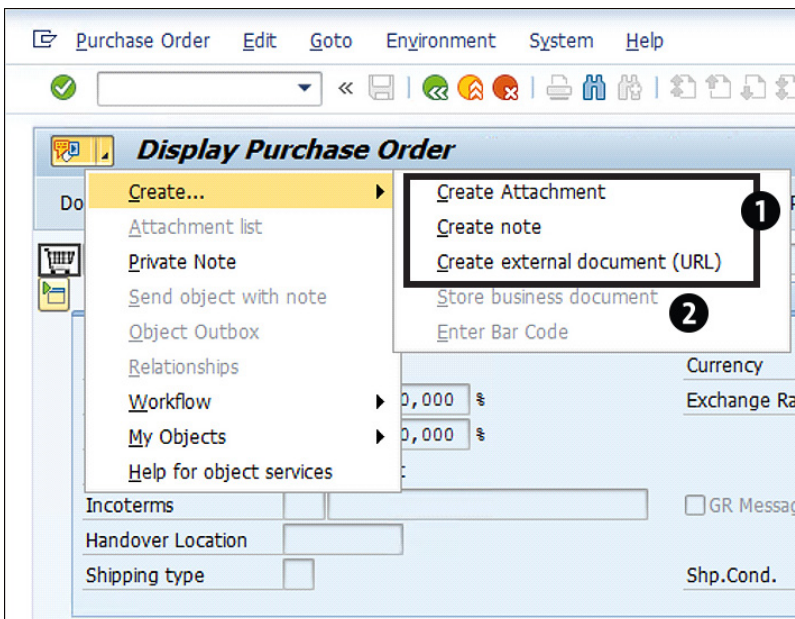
Purchase Order Edit Goto Environment System Help

«

Display Purchase Order

Do

Create...

Attachment list

Private Note

Send object with note

Object Outbox

Relationships

Workflow

My Objects

Help for object services

Create Attachment

Create note

Create external document (URL)

Store business document

Enter Bar Code

1

2

Currency

0,000 %

Exchange Ra

0,000 %

t

Incoterms

GR Messag

Handover Location

Shipping type

Shp.Cond.